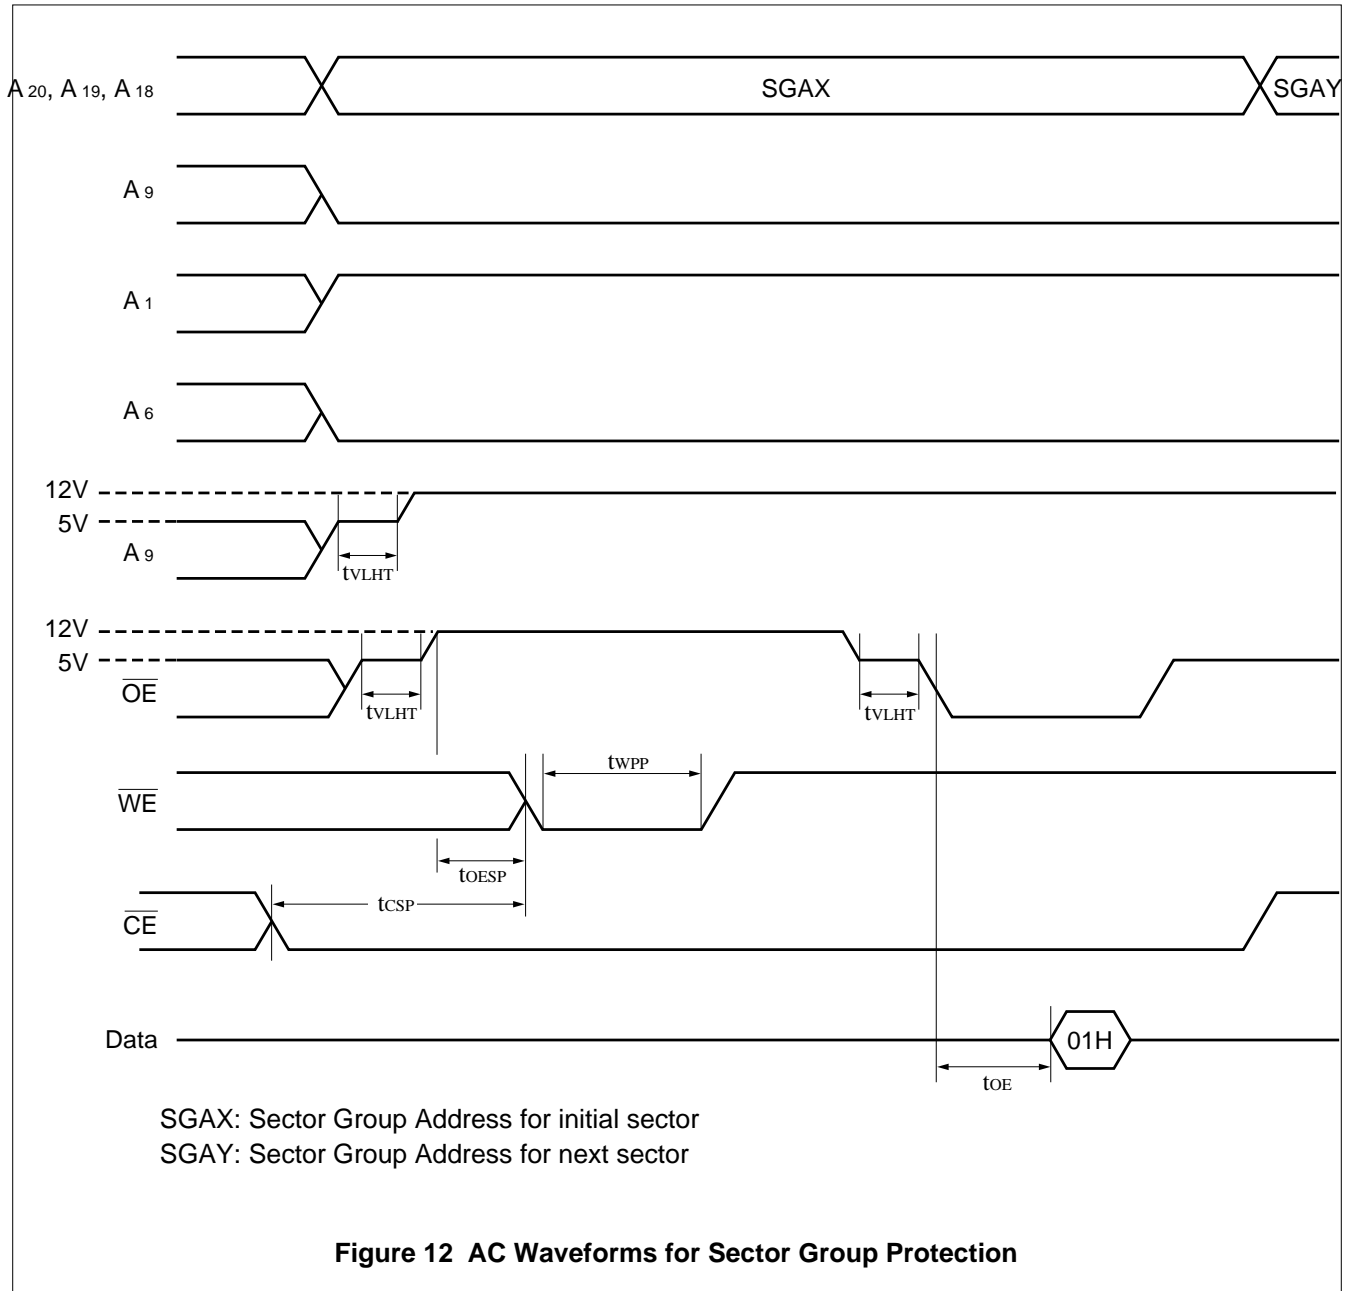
$A_{20}$, $A_{19}$, $A_{18}$

SGAX

SGAY

$A_9$

$A_1$

$A_6$

12V

5V

$A_9$

$t_{VLHT}$

12V

5V

$\overline{OE}$

$t_{VLHT}$

$t_{VLHT}$

$t_{WPP}$

$\overline{WE}$

$t_{OESP}$

$t_{CSP}$

$\overline{CE}$

Data

01H

$t_{OE}$

SGAX: Sector Group Address for initial sector
SGAY: Sector Group Address for next sector

**Figure 12 AC Waveforms for Sector Group Protection**